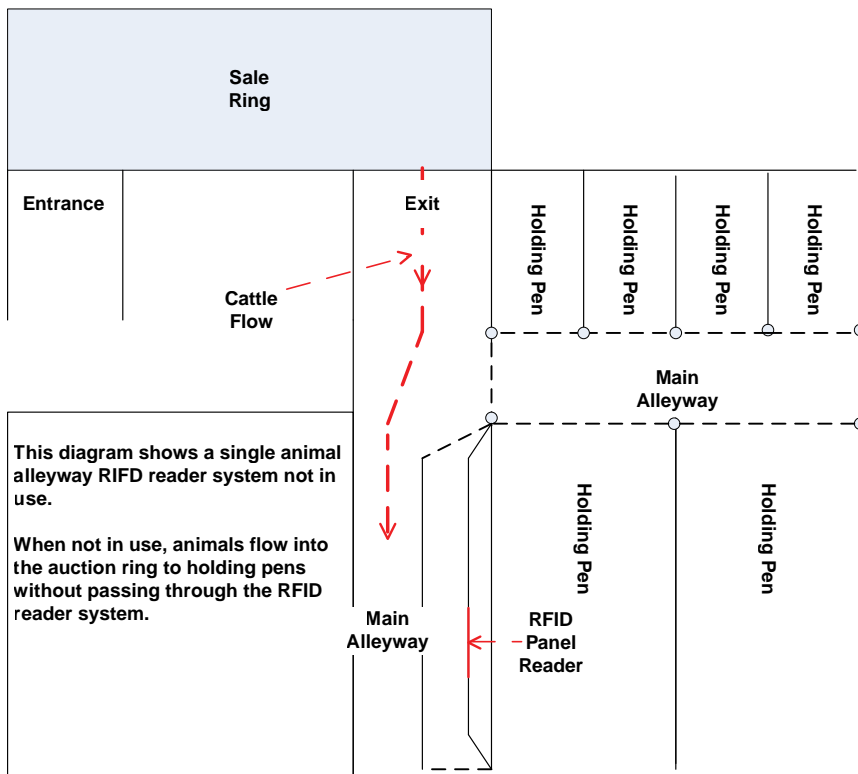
Sale Ring

Entrance

Exit

Cattle Flow

Holding Pen

Holding Pen

Holding Pen

Holding Pen

Main Alleyway

This diagram shows a single animal alleyway RIFD reader system not in use.

When not in use, animals flow into the auction ring to holding pens without passing through the RFID reader system.

Holding Pen

Holding Pen

Main Alleyway

RFID Panel Reader